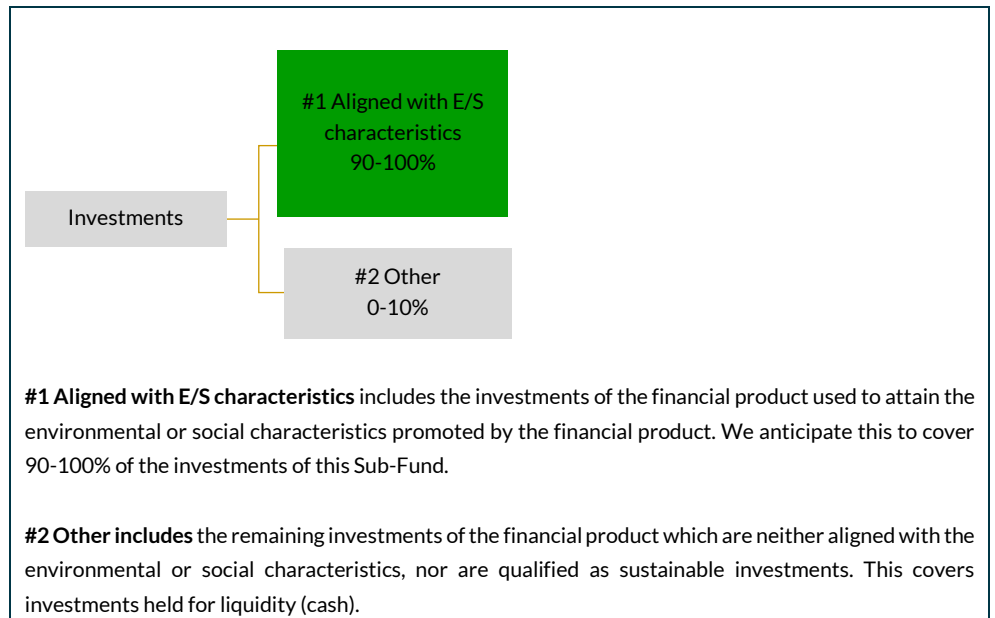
#1 Aligned with E/S characteristics 90-100%

Investments

#2 Other 0-10%

**#1 Aligned with E/S characteristics** includes the investments of the financial product used to attain the environmental or social characteristics promoted by the financial product. We anticipate this to cover 90-100% of the investments of this Sub-Fund.

**#2 Other includes** the remaining investments of the financial product which are neither aligned with the environmental or social characteristics, nor are qualified as sustainable investments. This covers investments held for liquidity (cash).